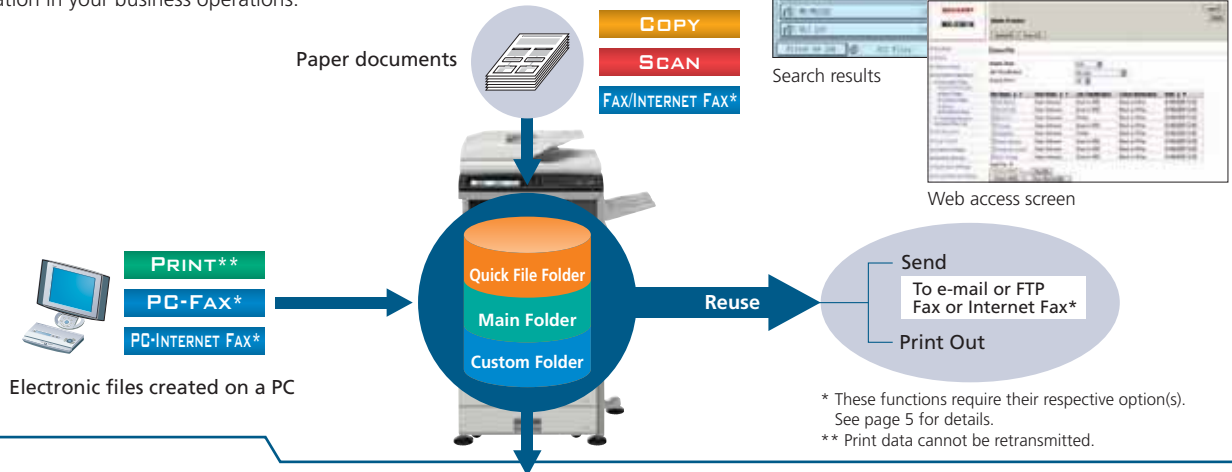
ation in your business operations.

Paper documents

Copy
Scan
Fax/Internet Fax*

Search results

Web access screen

Print**
PC-Fax*
PC-Internet Fax*

Electronic files created on a PC

Quick File Folder
Main Folder
Custom Folder

Reuse

Send
To e-mail or FTP
Fax or Internet Fax*
Print Out

* These functions require their respective option(s). See page 5 for details.
** Print data cannot be retransmitted.